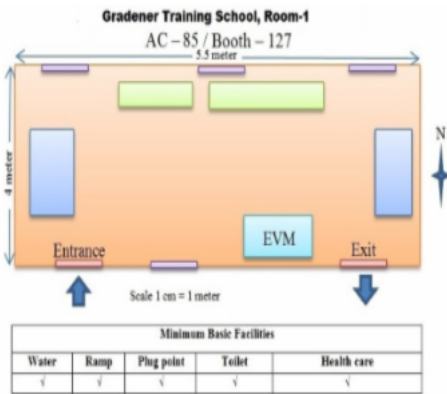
Gradener Training School, Room-1

AC – 85 / Booth – 127

5.5 meter

4 meter

N

EVM

Entrance

Exit

Scale 1 cm = 1 meter

| Minimum Basic Facilities | | | | |
|---|---|---|---|---|
| Water | Ramp | Plug point | Toilet | Health care |
| √ | √ | √ | √ | √ |